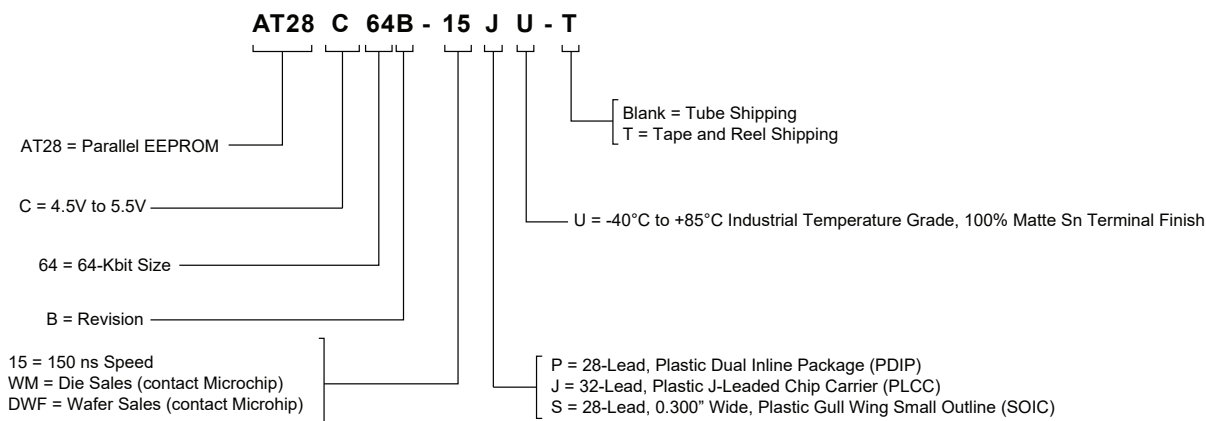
AT28 C 64B - 15 J U - T

Blank = Tube Shipping
T = Tape and Reel Shipping

AT28 = Parallel EEPROM

C = 4.5V to 5.5V

U = -40°C to +85°C Industrial Temperature Grade, 100% Matte Sn Terminal Finish

64 = 64-Kbit Size

B = Revision

15 = 150 ns Speed
WM = Die Sales (contact Microchip)
DWF = Wafer Sales (contact Microhip)

P = 28-Lead, Plastic Dual Inline Package (PDIP)
J = 32-Lead, Plastic J-Leaded Chip Carrier (PLCC)
S = 28-Lead, 0.300" Wide, Plastic Gull Wing Small Outline (SOIC)